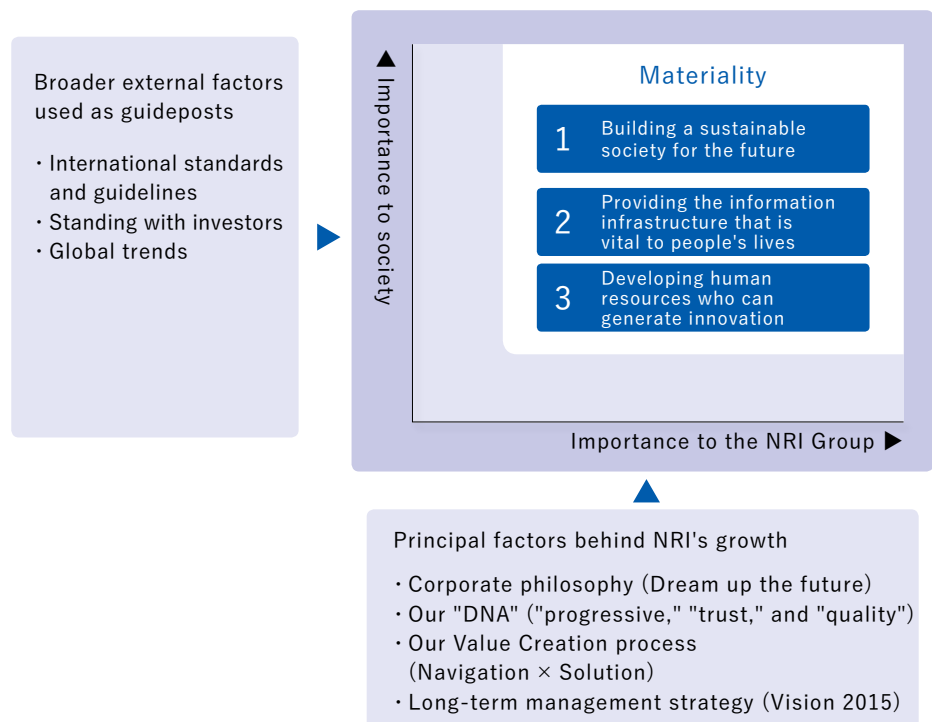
Broader external factors used as guideposts

・International standards and guidelines
・Standing with investors
・Global trends

Importance to society

Materiality

1 Building a sustainable society for the future

2 Providing the information infrastructure that is vital to people's lives

3 Developing human resources who can generate innovation

Importance to the NRI Group

Principal factors behind NRI's growth

・Corporate philosophy (Dream up the future)
・Our "DNA" ("progressive," "trust," and "quality")
・Our Value Creation process (Navigation × Solution)
・Long-term management strategy (Vision 2015)